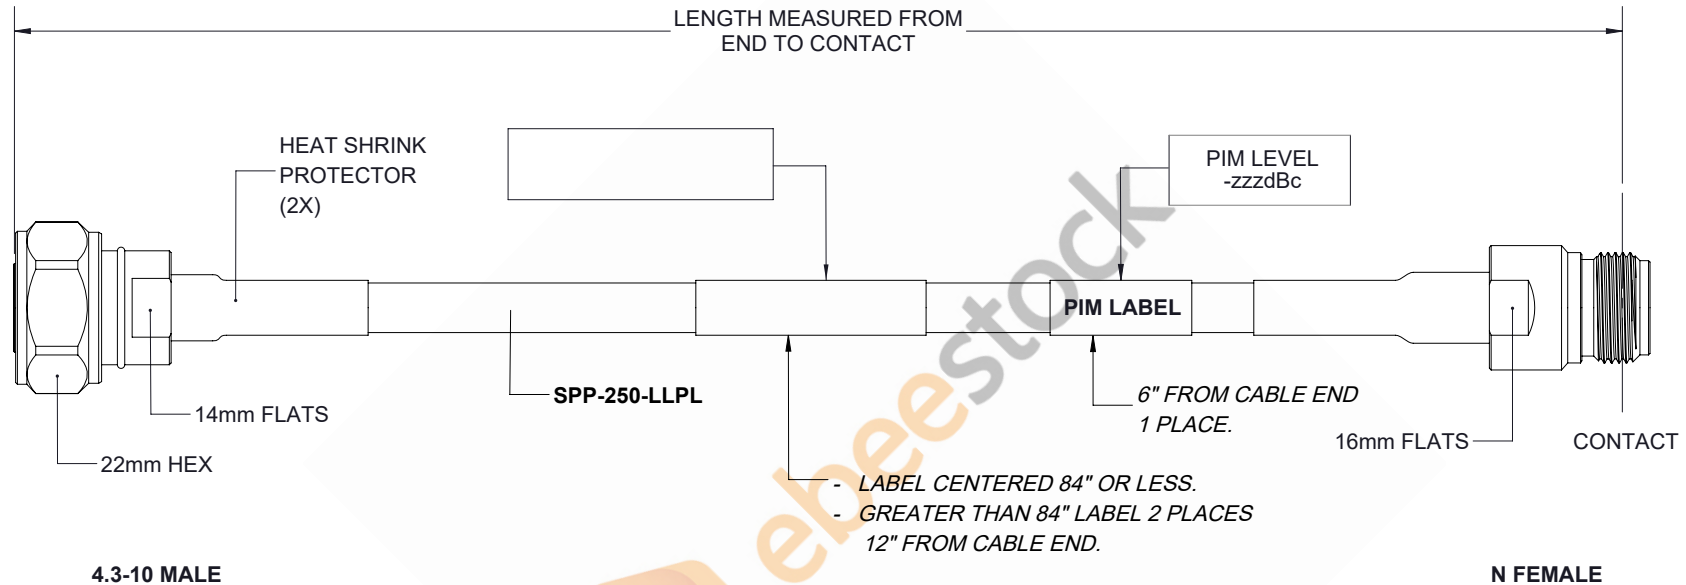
LENGTH MEASURED FROM END TO CONTACT

HEAT SHRINK PROTECTOR (2X)

PIM LEVEL -zzzdBc

PIM LABEL

14mm FLATS

22mm HEX

SPP-250-LLPL

6" FROM CABLE END 1 PLACE.

16mm FLATS

CONTACT

- LABEL CENTERED 84" OR LESS.
- GREATER THAN 84" LABEL 2 PLACES 12" FROM CABLE END.

4.3-10 MALE

N FEMALE

ebeestock